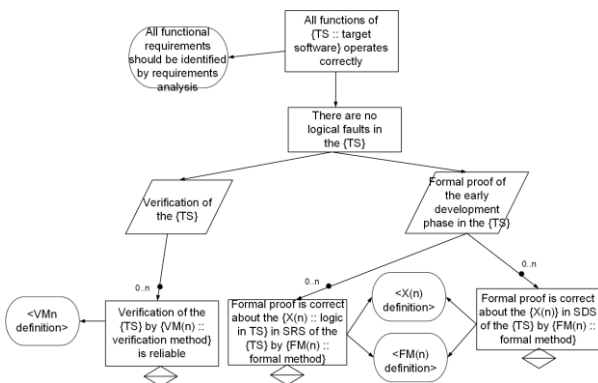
All functional requirements should be identified by requirements analysis

All functions of {TS :: target software} operates correctly

There are no logical faults in the {TS}

Verification of the {TS}

Formal proof of the early development phase in the {TS}

0..n

0..n

0..n

<VMn definition>

Verification of the {TS} by {VM(n) :: verification method} is reliable

Formal proof is correct about the {X(n) :: logic in TS} in SRS of the {TS} by {FM(n) :: formal method}

<X(n) definition>

<FM(n) definition>

Formal proof is correct about the {X(n)} in SDS of the {TS} by {FM(n) :: formal method}